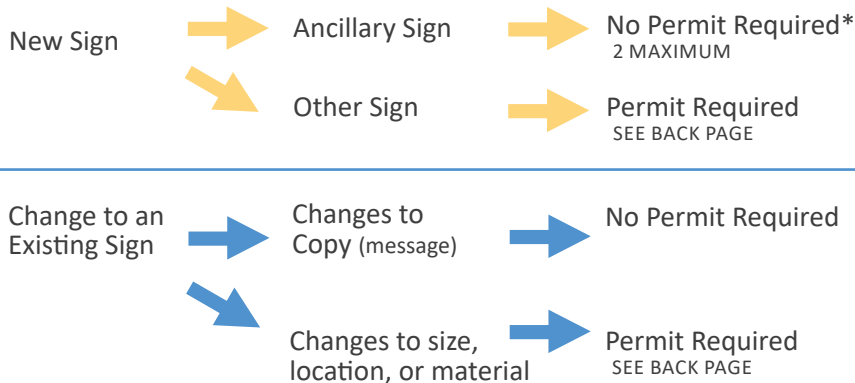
New Sign

Ancillary Sign

No Permit Required*
2 MAXIMUM

Other Sign

Permit Required
SEE BACK PAGE

Change to an Existing Sign

Changes to Copy (message)

No Permit Required

Changes to size, location, or material

Permit Required
SEE BACK PAGE